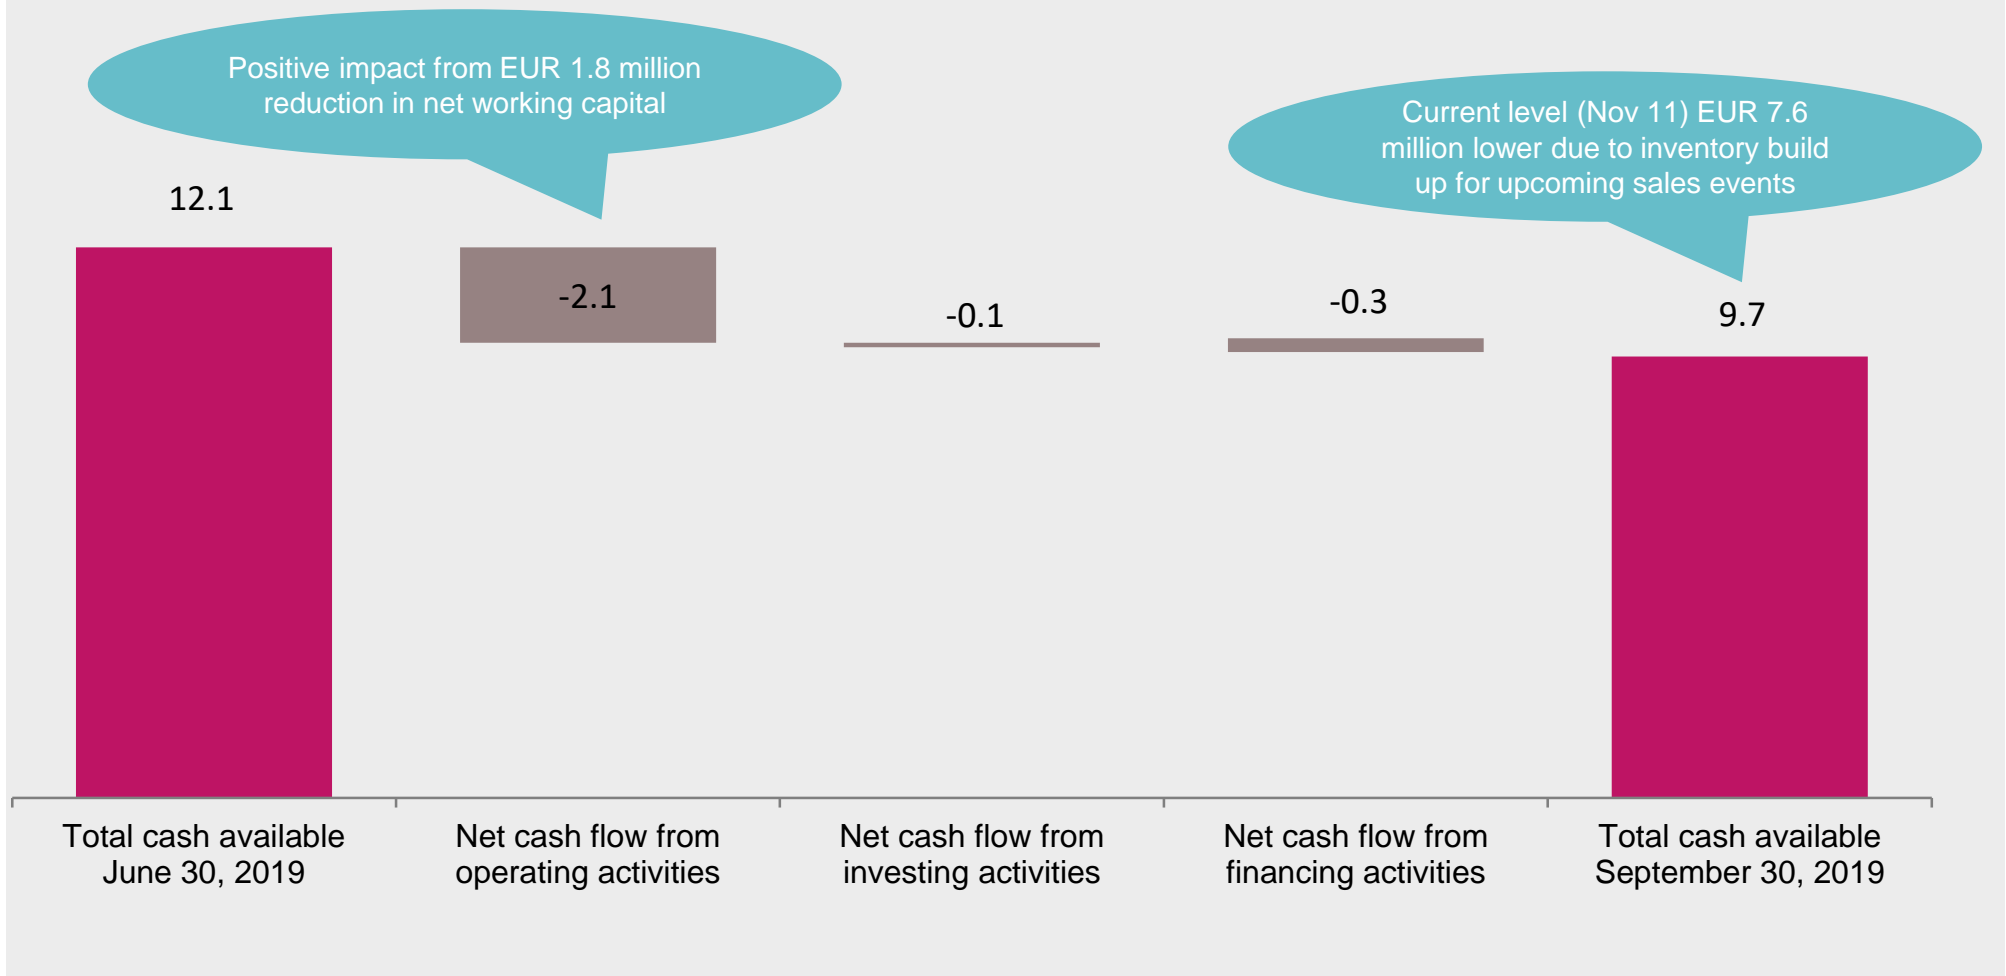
Positive impact from EUR 1.8 million reduction in net working capital

Current level (Nov 11) EUR 7.6 million lower due to inventory build up for upcoming sales events

12.1

-2.1

-0.1

-0.3

9.7

Total cash available June 30, 2019

Net cash flow from operating activities

Net cash flow from investing activities

Net cash flow from financing activities

Total cash available September 30, 2019